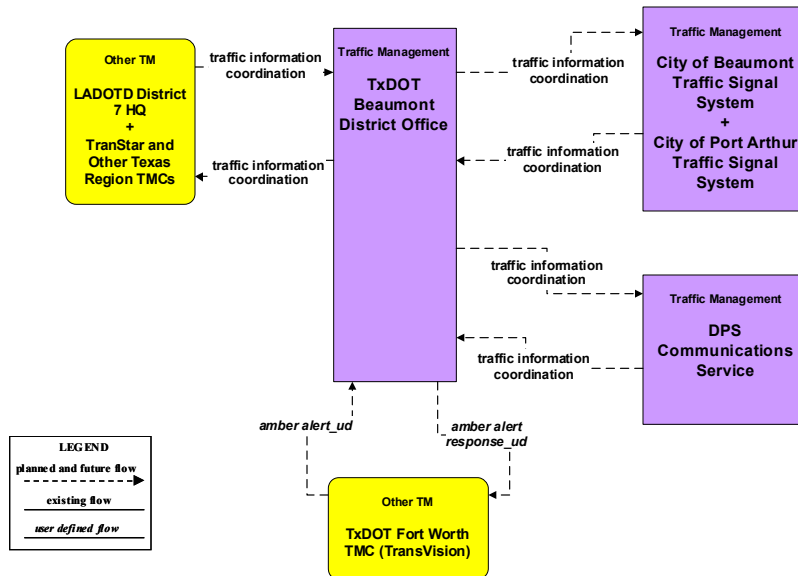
Other TM

LADOTD District 7 HQ + TranStar and Other Texas Region TMCs

traffic information coordination

traffic information coordination

Traffic Management

TxDOT Beaumont District Office

traffic information coordination

traffic information coordination

Traffic Management

City of Beaumont Traffic Signal System + City of Port Arthur Traffic Signal System

traffic information coordination

traffic information coordination

Traffic Management

DPS Communications Service

amber alert_ud

amber alert response_ud

Other TM

TxDOT Fort Worth TMC (TransVision)

LEGEND

planned and future flow

existing flow

user defined flow